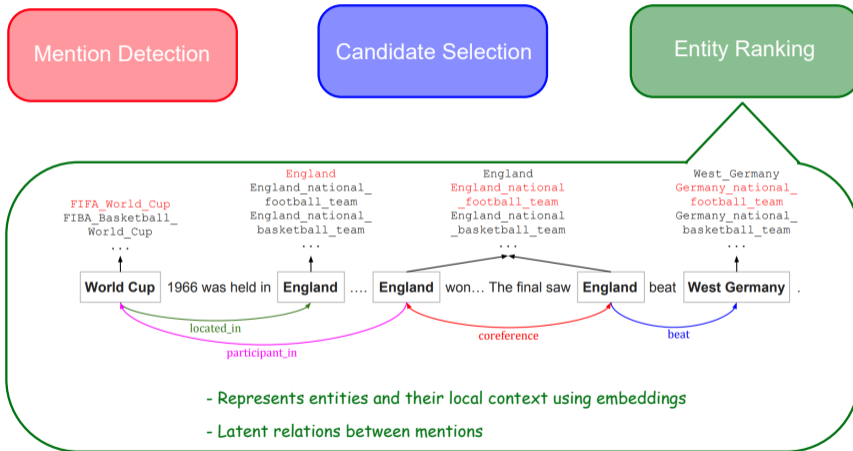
Mention Detection

Candidate Selection

Entity Ranking

FIFA_World_Cup
FIBA_Basketball_World_Cup
...

England
England_national_football_team
England_national_basketball_team
...

England
England_national_football_team
England_national_basketball_team
...

West_Germany
Germany_national_football_team
Germany_national_basketball_team
...

World Cup 1966 was held in England .... England won... The final saw England beat West Germany .

located_in

participant_in

coreference

beat

- Represents entities and their local context using embeddings

- Latent relations between mentions